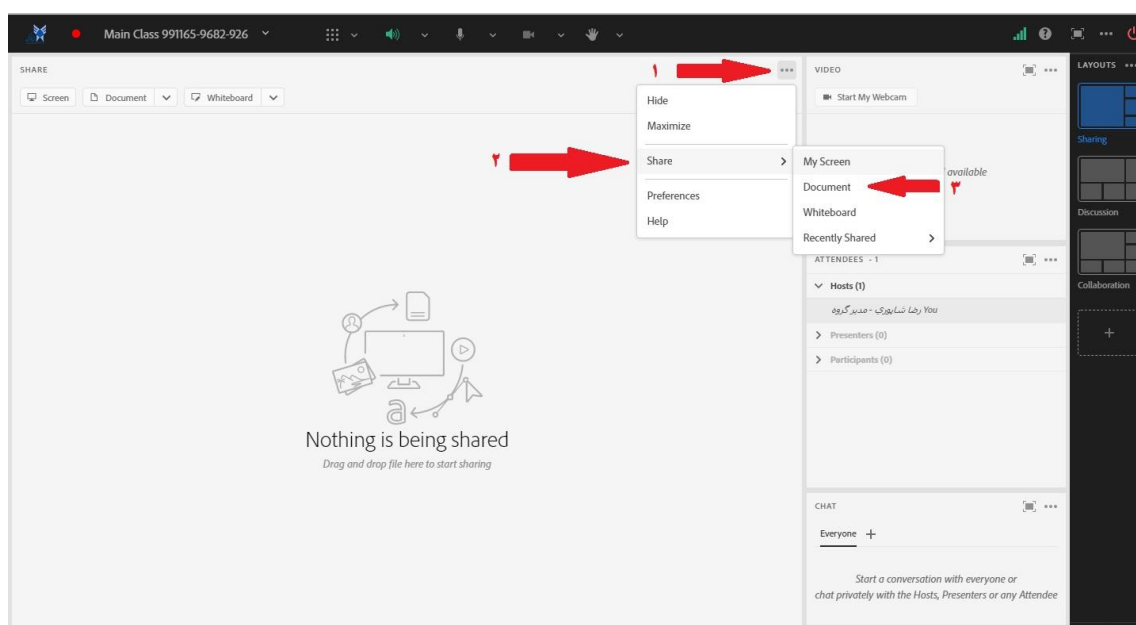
Main Class 991165-9682-926

SHARE

Screen Document Whiteboard

۱

Hide
Maximize
۲
Share
Preferences
Help

My Screen
Document
۳
Whiteboard
Recently Shared

VIDEO

Start My Webcam

available

ATTENDEES - 1

Hosts (1)
رضا شاپوری - مدیر گروه You
Presenters (0)
Participants (0)

LAYOUTS

Sharing
Discussion
Collaboration

Nothing is being shared
Drag and drop file here to start sharing

CHAT

Everyone

Start a conversation with everyone or chat privately with the Hosts, Presenters or any Attendee